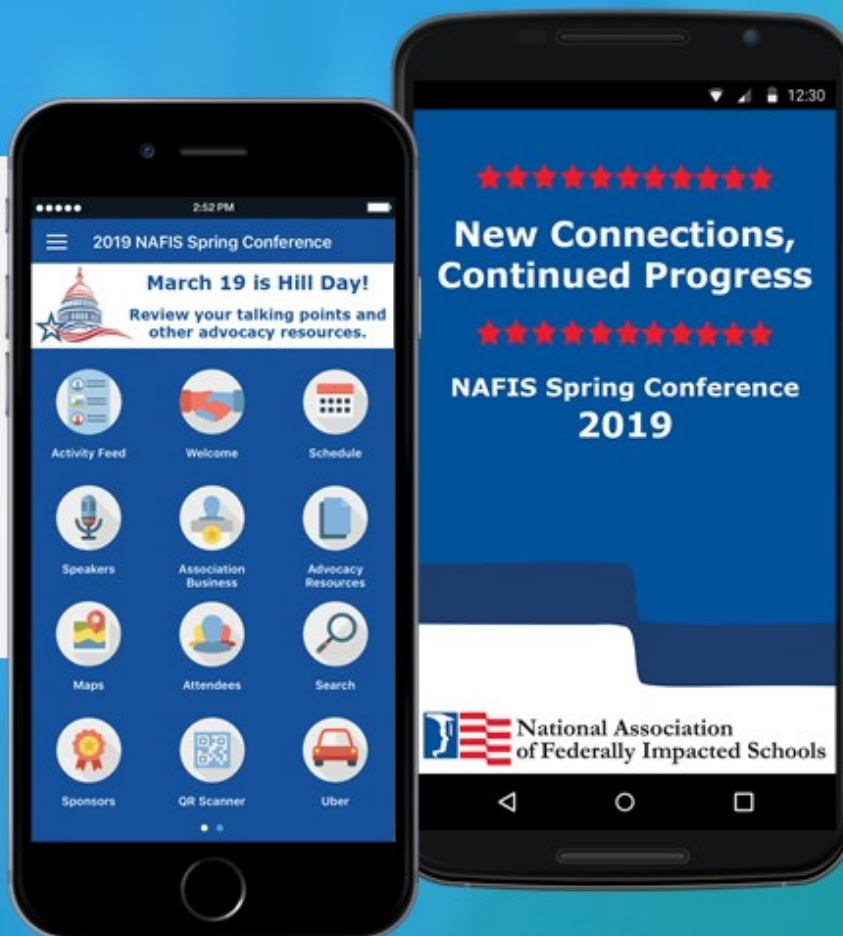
●●●●● 2:52 PM

2019 NAFIS Spring Conference

March 19 is Hill Day!
Review your talking points and other advocacy resources.

Activity Feed
Welcome
Schedule
Speakers
Association Business
Advocacy Resources
Maps
Attendees
Search
Sponsors
QR Scanner
Uber

12:30

★★★★★★★★★★★★

New Connections, Continued Progress

★★★★★★★★★★★★

NAFIS Spring Conference
2019

National Association of Federally Impacted Schools